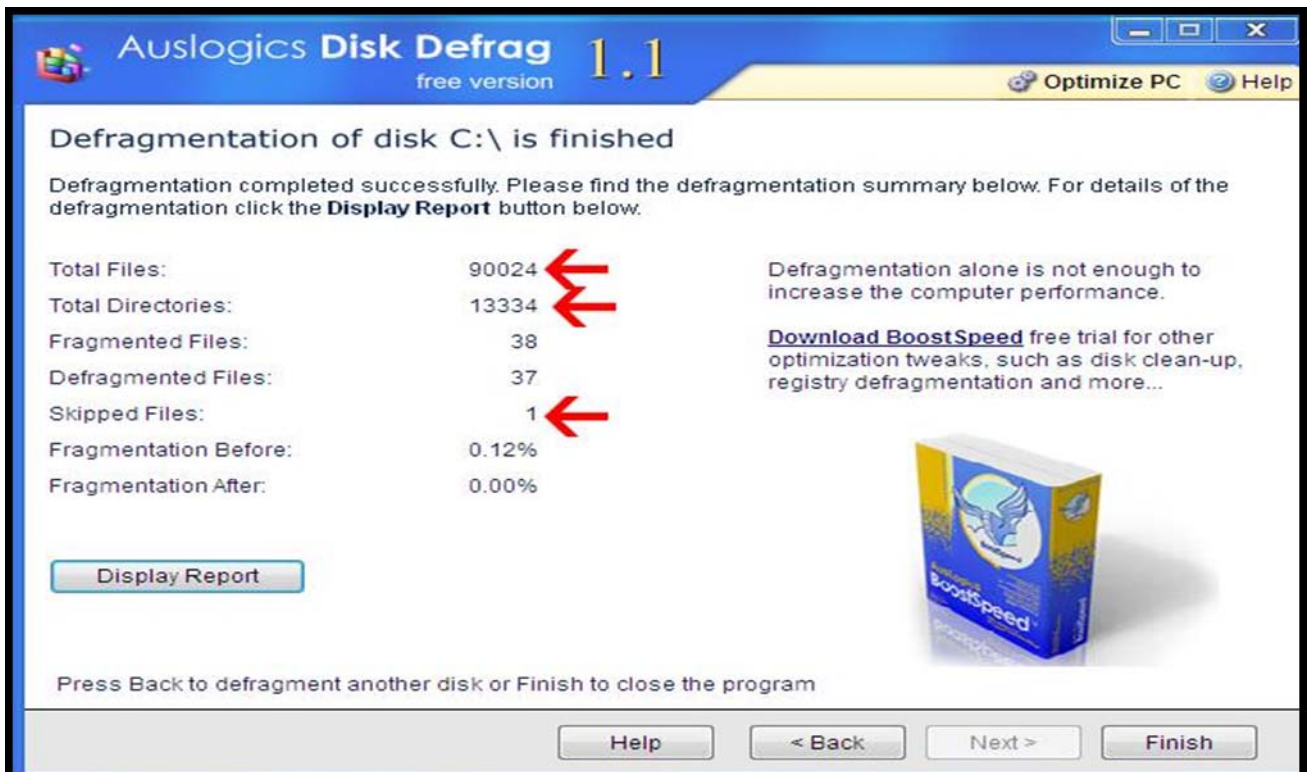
Auslogics Disk Defrag 1.1
free version

Optimize PC Help

Defragmentation of disk C:\ is finished

Defragmentation completed successfully. Please find the defragmentation summary below. For details of the defragmentation click the Display Report button below.

| | |
|---|---|
| Total Files: | 90024 |
| Total Directories: | 13334 |
| Fragmented Files: | 38 |
| Defragmented Files: | 37 |
| Skipped Files: | 1 |
| Fragmentation Before: | 0.12% |
| Fragmentation After: | 0.00% |

Defragmentation alone is not enough to increase the computer performance.

Download BoostSpeed free trial for other optimization tweaks, such as disk clean-up, registry defragmentation and more...

Auslogics BoostSpeed

Display Report

Press Back to defragment another disk or Finish to close the program

Help < Back Next > Finish